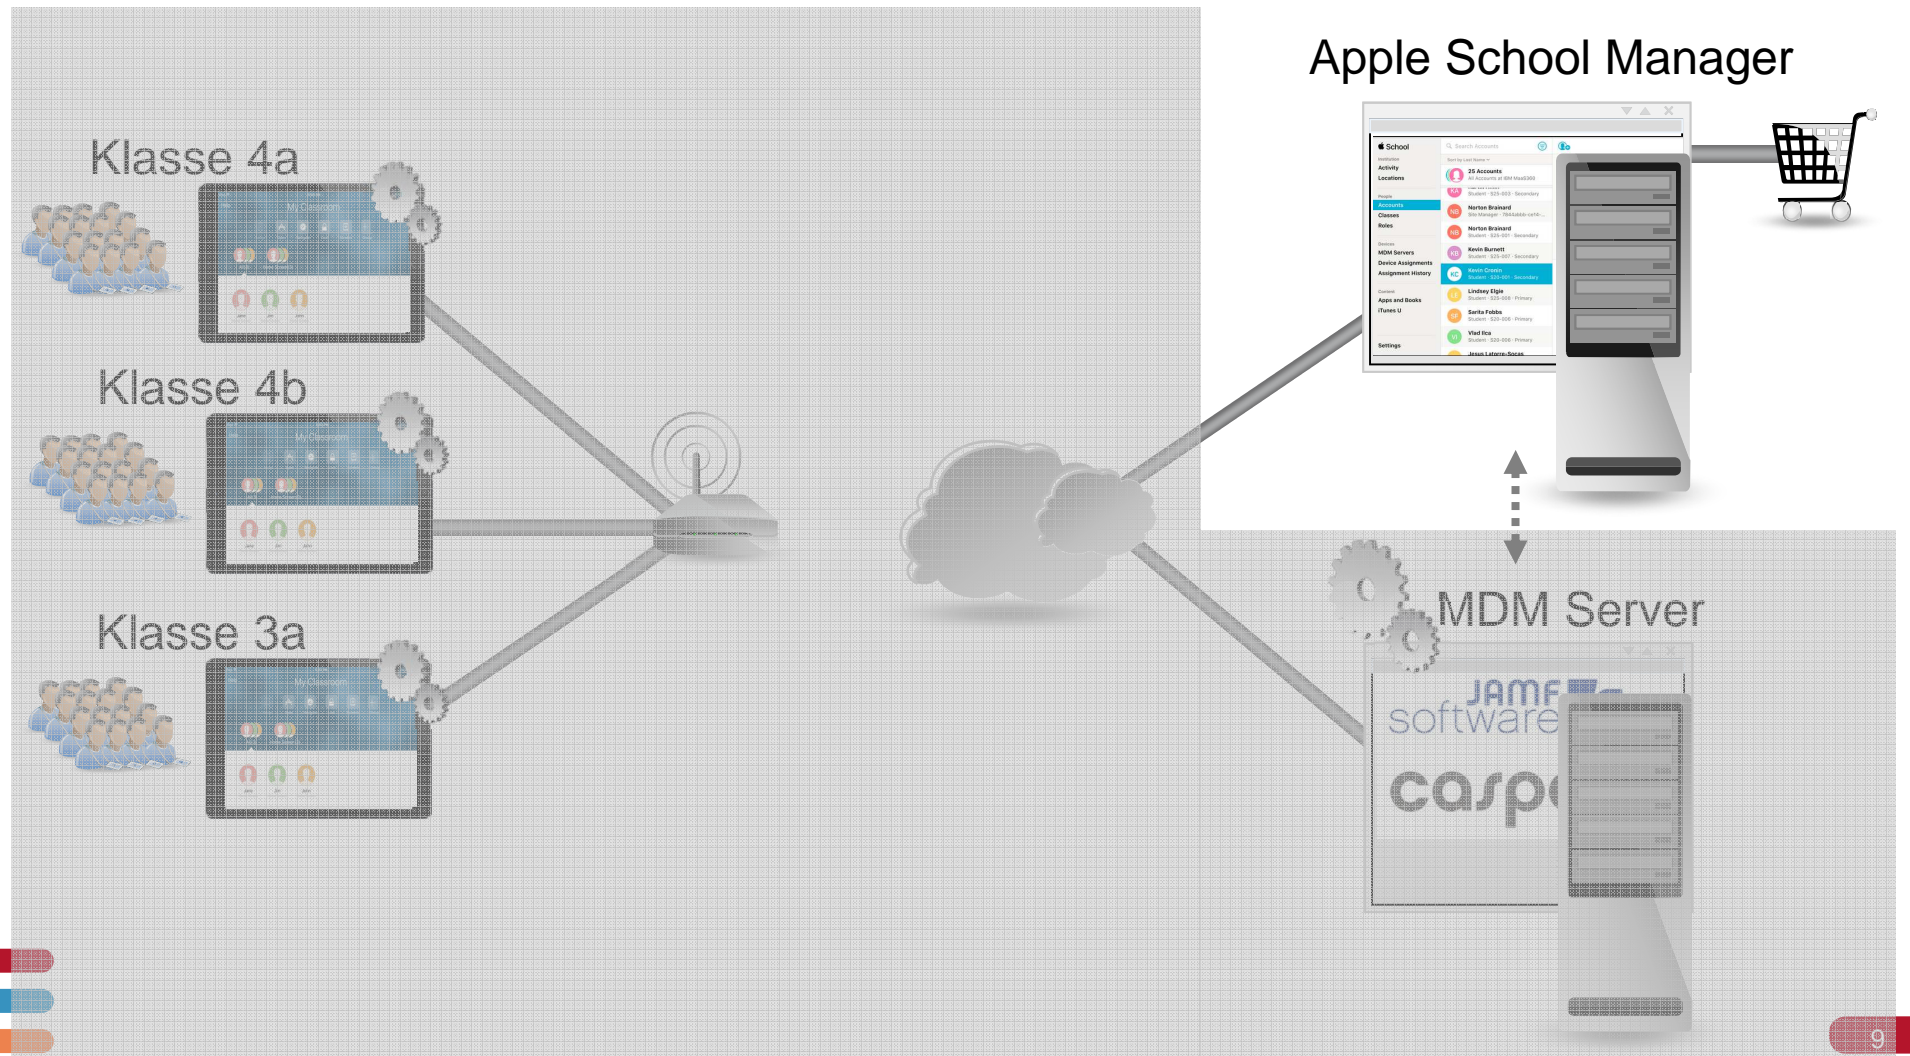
Apple School Manager

School
Institution
Activity
Locations
People
Accounts
Classes
Roles
Devices
MDM Servers
Device Assignments
Assignment History
Content
Apps and Books
iTunes U
Settings

Search Accounts
25 Accounts
Norton Brainard
Norton Brainard
Kevin Burnett
Kevin Cronin
Lindsey Elgie
Sarita Fobbs
Vlad Ilca
Jesus Laterre-Socas

Klasse 4a
My Classroom
Klasse 4b
My Classroom
Klasse 3a
My Classroom

MDM Server
JAMF software
casp

9